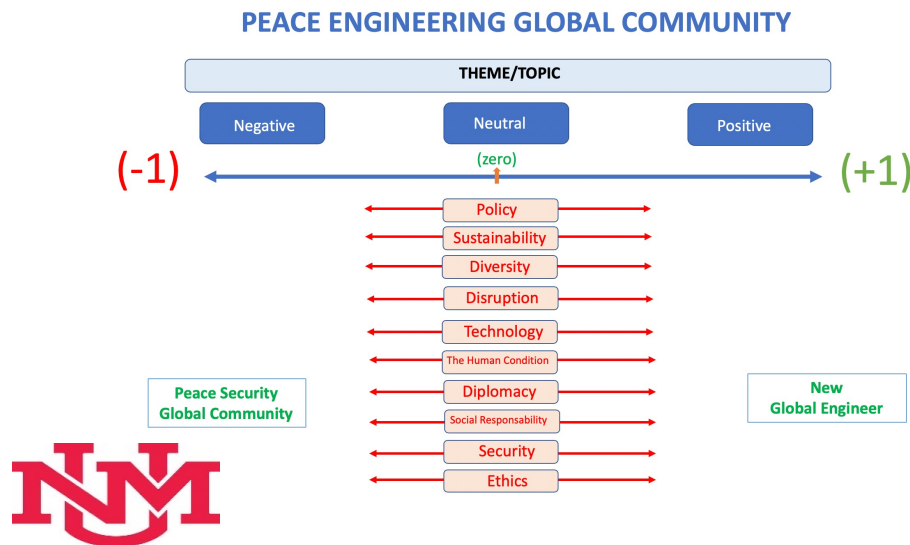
PEACE ENGINEERING GLOBAL COMMUNITY

THEME/TOPIC

Negative

Neutral

Positive

(-1)

(zero)

(+1)

Policy

Sustainability

Diversity

Disruption

Technology

The Human Condition

Diplomacy

Social Responsability

Security

Ethics

Peace Security Global Community

New Global Engineer